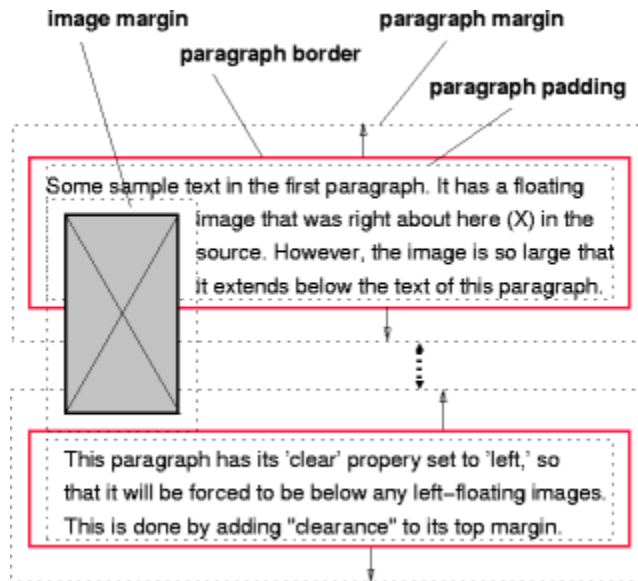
image margin

paragraph margin

paragraph border

paragraph padding

Some sample text in the first paragraph. It has a floating image that was right about here (X) in the source. However, the image is so large that it extends below the text of this paragraph.

This paragraph has its 'clear' propery set to 'left,' so that it will be forced to be below any left-floating images. This is done by adding "clearance" to its top margin.